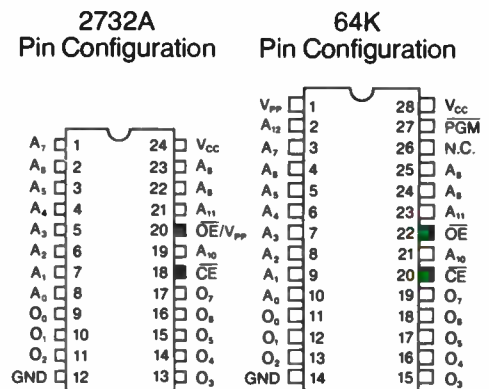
2732A
Pin Configuration

| Pin | Left | Pin | Right |
|---|---|---|---|
| 1 | $A_7$ | 24 | $V_{CC}$ |
| 2 | $A_6$ | 23 | $A_8$ |
| 3 | $A_5$ | 22 | $A_9$ |
| 4 | $A_4$ | 21 | $A_{11}$ |
| 5 | $A_3$ | 20 | $\overline{OE}/V_{PP}$ |
| 6 | $A_2$ | 19 | $A_{10}$ |
| 7 | $A_1$ | 18 | $\overline{CE}$ |
| 8 | $A_0$ | 17 | $O_7$ |
| 9 | $O_0$ | 16 | $O_6$ |
| 10 | $O_1$ | 15 | $O_5$ |
| 11 | $O_2$ | 14 | $O_4$ |
| 12 | GND | 13 | $O_3$ |

64K
Pin Configuration

| Pin | Left | Pin | Right |
|---|---|---|---|
| 1 | $V_{PP}$ | 28 | $V_{CC}$ |
| 2 | $A_{12}$ | 27 | $\overline{PGM}$ |
| 3 | $A_7$ | 26 | N.C. |
| 4 | $A_6$ | 25 | $A_8$ |
| 5 | $A_5$ | 24 | $A_9$ |
| 6 | $A_4$ | 23 | $A_{11}$ |
| 7 | $A_3$ | 22 | $\overline{OE}$ |
| 8 | $A_2$ | 21 | $A_{10}$ |
| 9 | $A_1$ | 20 | $\overline{CE}$ |
| 10 | $A_0$ | 19 | $O_7$ |
| 11 | $O_0$ | 18 | $O_6$ |
| 12 | $O_1$ | 17 | $O_5$ |
| 13 | $O_2$ | 16 | $O_4$ |
| 14 | GND | 15 | $O_3$ |